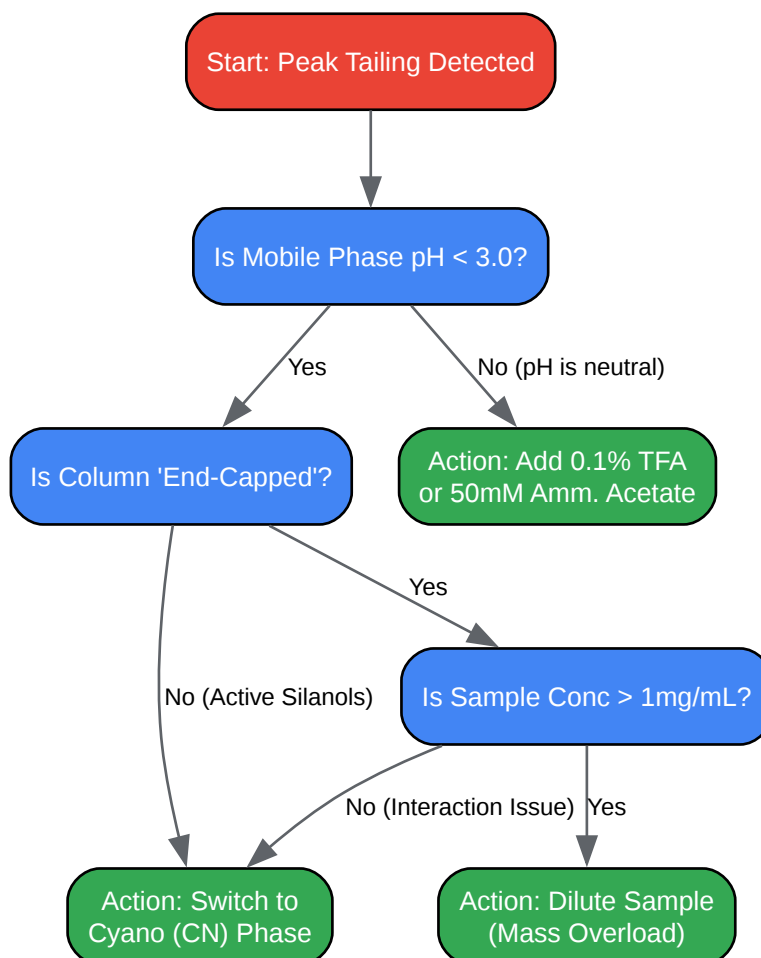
Start: Peak Tailing Detected

Is Mobile Phase pH < 3.0?

Yes

No (pH is neutral)

Is Column 'End-Capped'?

Action: Add 0.1% TFA or 50mM Amm. Acetate

Yes

No (Active Silanols)

Is Sample Conc > 1mg/mL?

No (Interaction Issue)

Yes

Action: Switch to Cyano (CN) Phase

Action: Dilute Sample (Mass Overload)